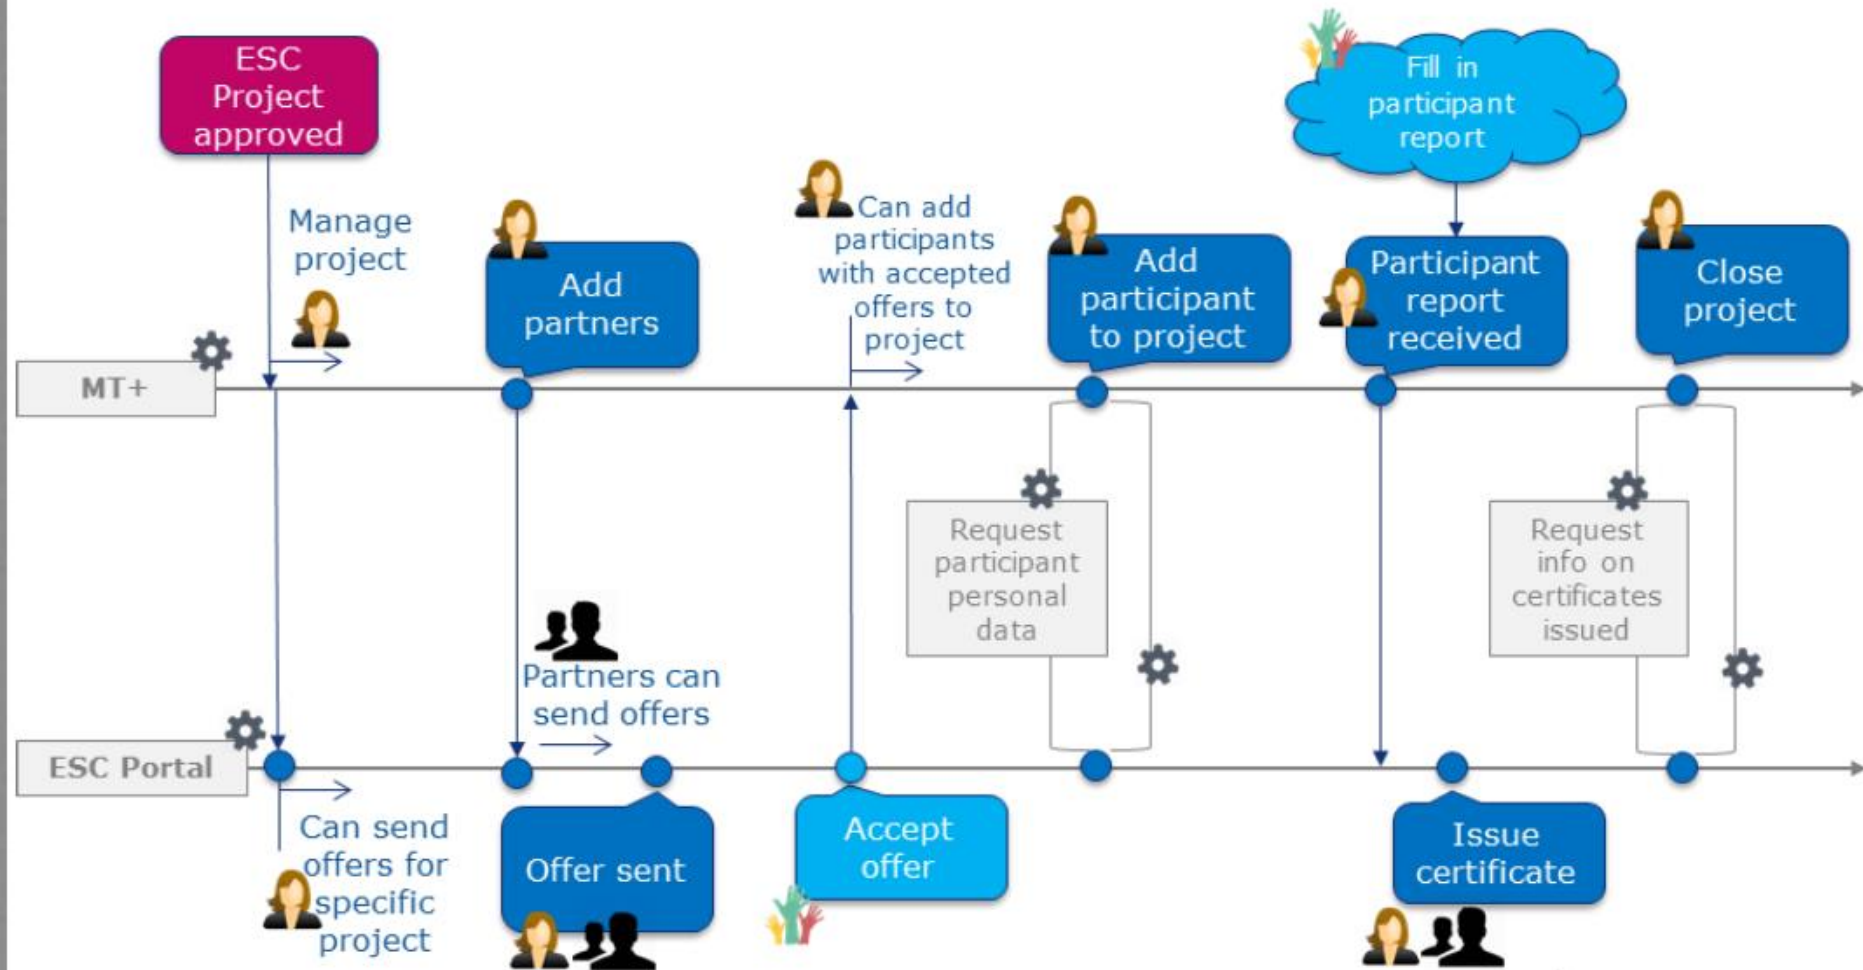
ESC Project approved

Manage project

Add partners

Can add participants with accepted offers to project

Add participant to project

Fill in participant report

Participant report received

Close project

MT+

Request participant personal data

Request info on certificates issued

Partners can send offers

ESC Portal

Can send offers for specific project

Offer sent

Accept offer

Issue certificate